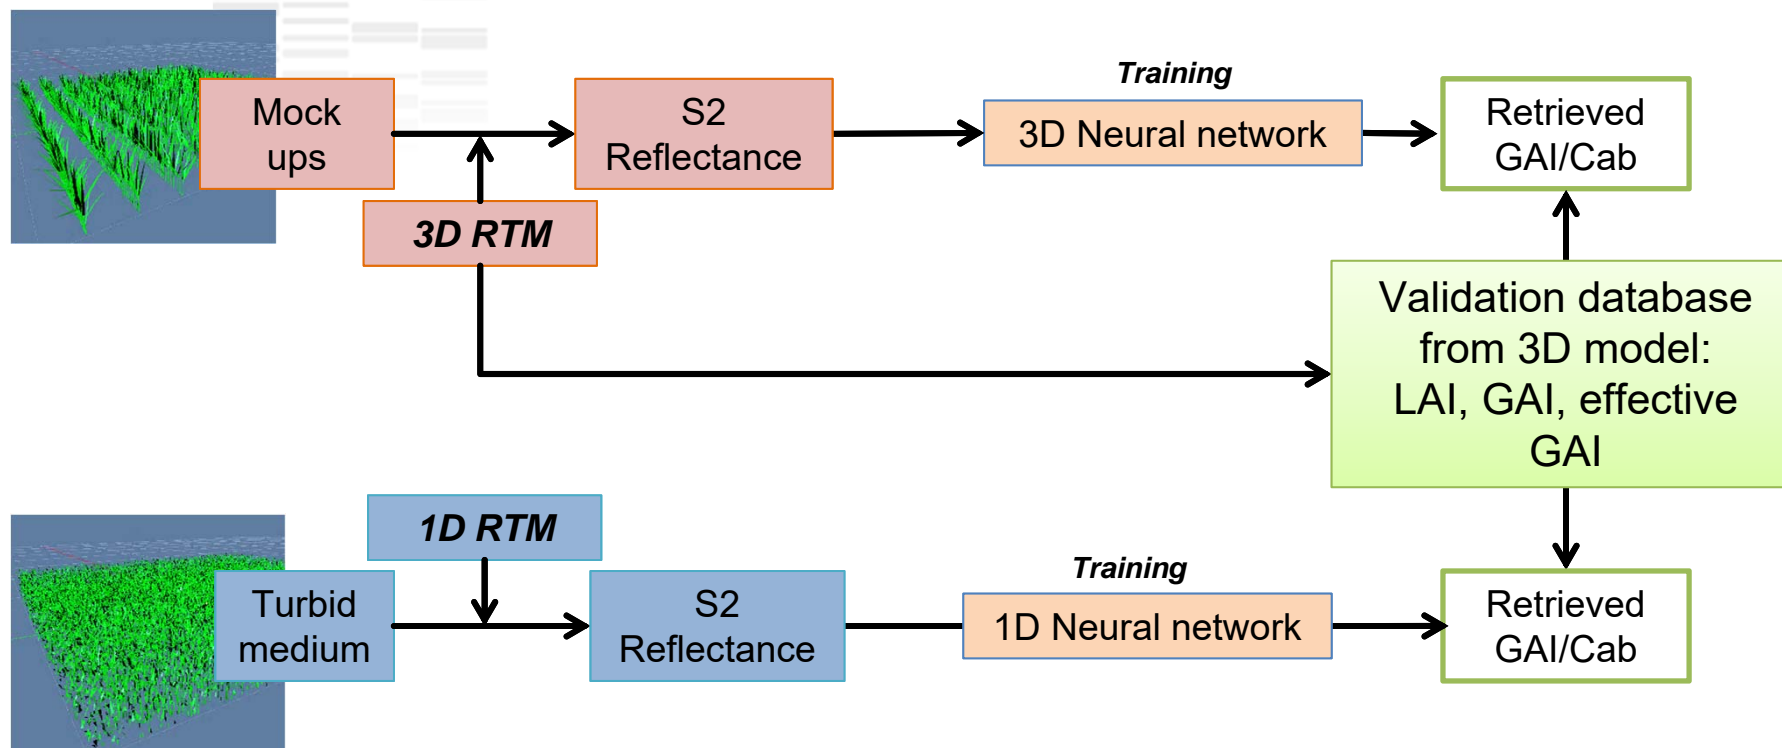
Mock ups

S2 Reflectance

Training

3D Neural network

Retrieved GAI/Cab

3D RTM

Validation database from 3D model: LAI, GAI, effective GAI

1D RTM

Turbid medium

S2 Reflectance

Training

1D Neural network

Retrieved GAI/Cab